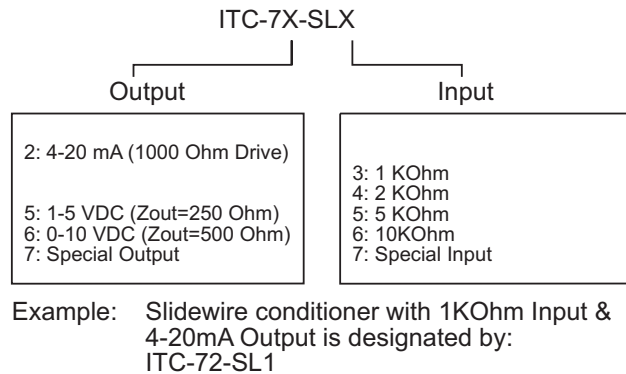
ITC-7X-SLX

Output

2: 4-20 mA (1000 Ohm Drive)

5: 1-5 VDC (Zout=250 Ohm)
6: 0-10 VDC (Zout=500 Ohm)
7: Special Output

Input

3: 1 KOhm
4: 2 KOhm
5: 5 KOhm
6: 10KOhm
7: Special Input

Example: Slidewire conditioner with 1KOhm Input & 4-20mA Output is designated by: ITC-72-SL1